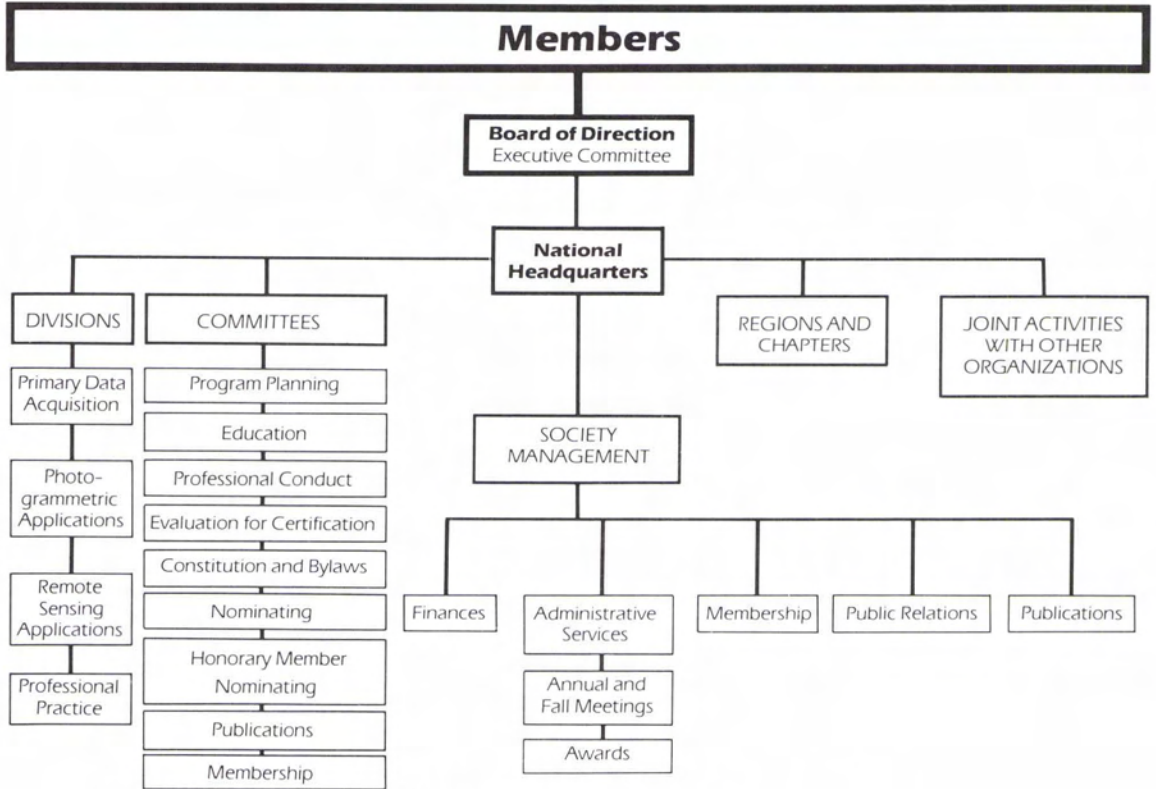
Members

Board of Direction
Executive Committee

National Headquarters

DIVISIONS

Primary Data Acquisition

Photogrammetric Applications

Remote Sensing Applications

Professional Practice

COMMITTEES

Program Planning

Education

Professional Conduct

Evaluation for Certification

Constitution and Bylaws

Nominating

Honorary Member Nominating

Publications

Membership

REGIONS AND CHAPTERS

JOINT ACTIVITIES WITH OTHER ORGANIZATIONS

SOCIETY MANAGEMENT

Finances

Administrative Services

Annual and Fall Meetings

Awards

Membership

Public Relations

Publications